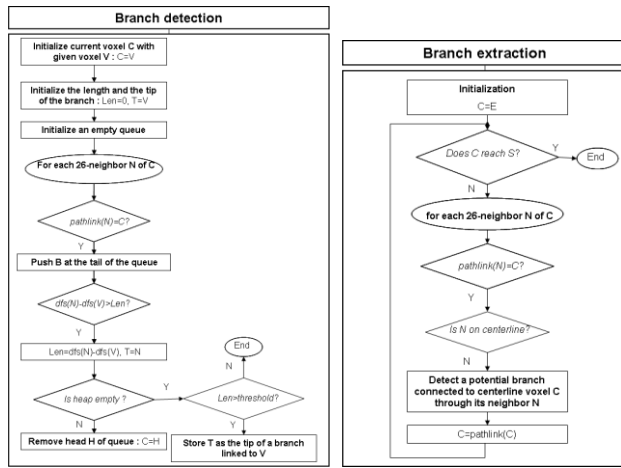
Branch detection

Initialize current voxel C with given voxel V : C=V

Initialize the length and the tip of the branch : Len=0, T=V

Initialize an empty queue

For each 26-neighbor N of C

pathlink(N)=C?

Y

Push B at the tail of the queue

dfs(N)-dfs(V)>Len?

Y

Len=dfs(N)-dfs(V), T=N

End

N

Is heap empty ?

Y

Len>threshold?

N

Y

Remove head H of queue : C=H

Store T as the tip of a branch linked to V

Branch extraction

Initialization

C=E

Does C reach S?

Y

End

N

for each 26-neighbor N of C

pathlink(N)=C?

Y

Is N on centerline?

N

Detect a potential branch connected to centerline voxel C through its neighbor N

C=pathlink(C)